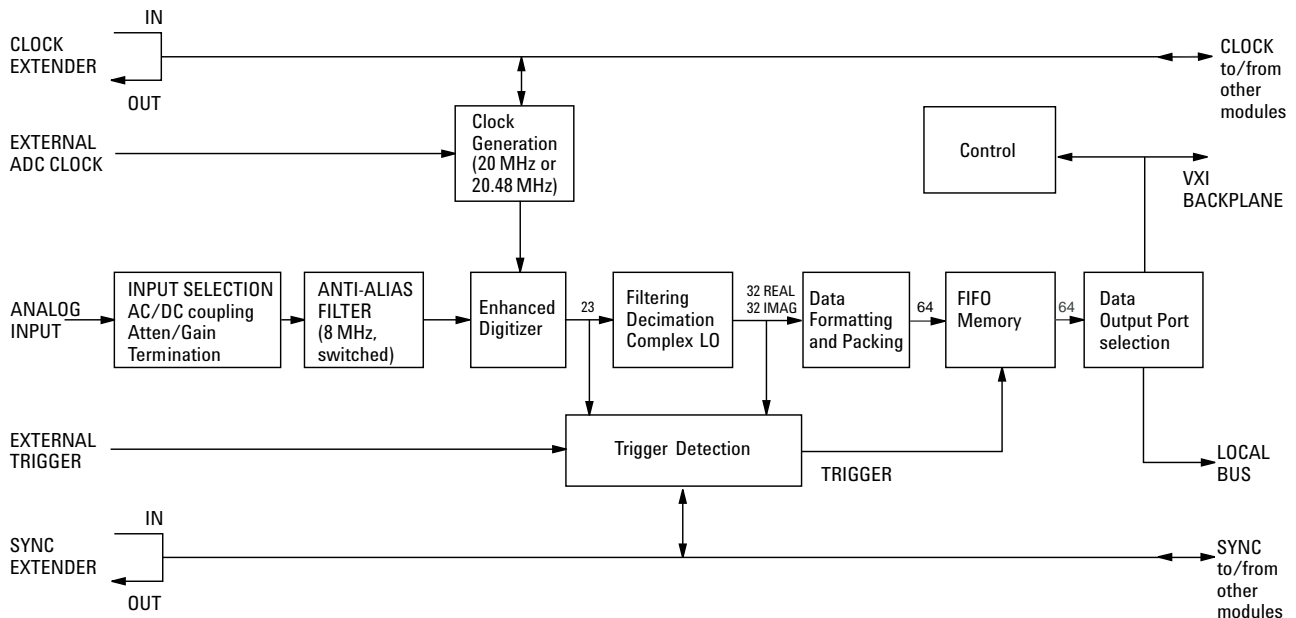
IN

CLOCK EXTENDER

OUT

CLOCK to/from other modules

EXTERNAL ADC CLOCK

Clock Generation (20 MHz or 20.48 MHz)

Control

VXI BACKPLANE

ANALOG INPUT

INPUT SELECTION AC/DC coupling Atten/Gain Termination

ANTI-ALIAS FILTER (8 MHz, switched)

Enhanced Digitizer

23

Filtering Decimation Complex LO

32 REAL
32 IMAG

Data Formatting and Packing

64

FIFO Memory

64

Data Output Port selection

EXTERNAL TRIGGER

Trigger Detection

TRIGGER

LOCAL BUS

IN

SYNC EXTENDER

OUT

SYNC to/from other modules